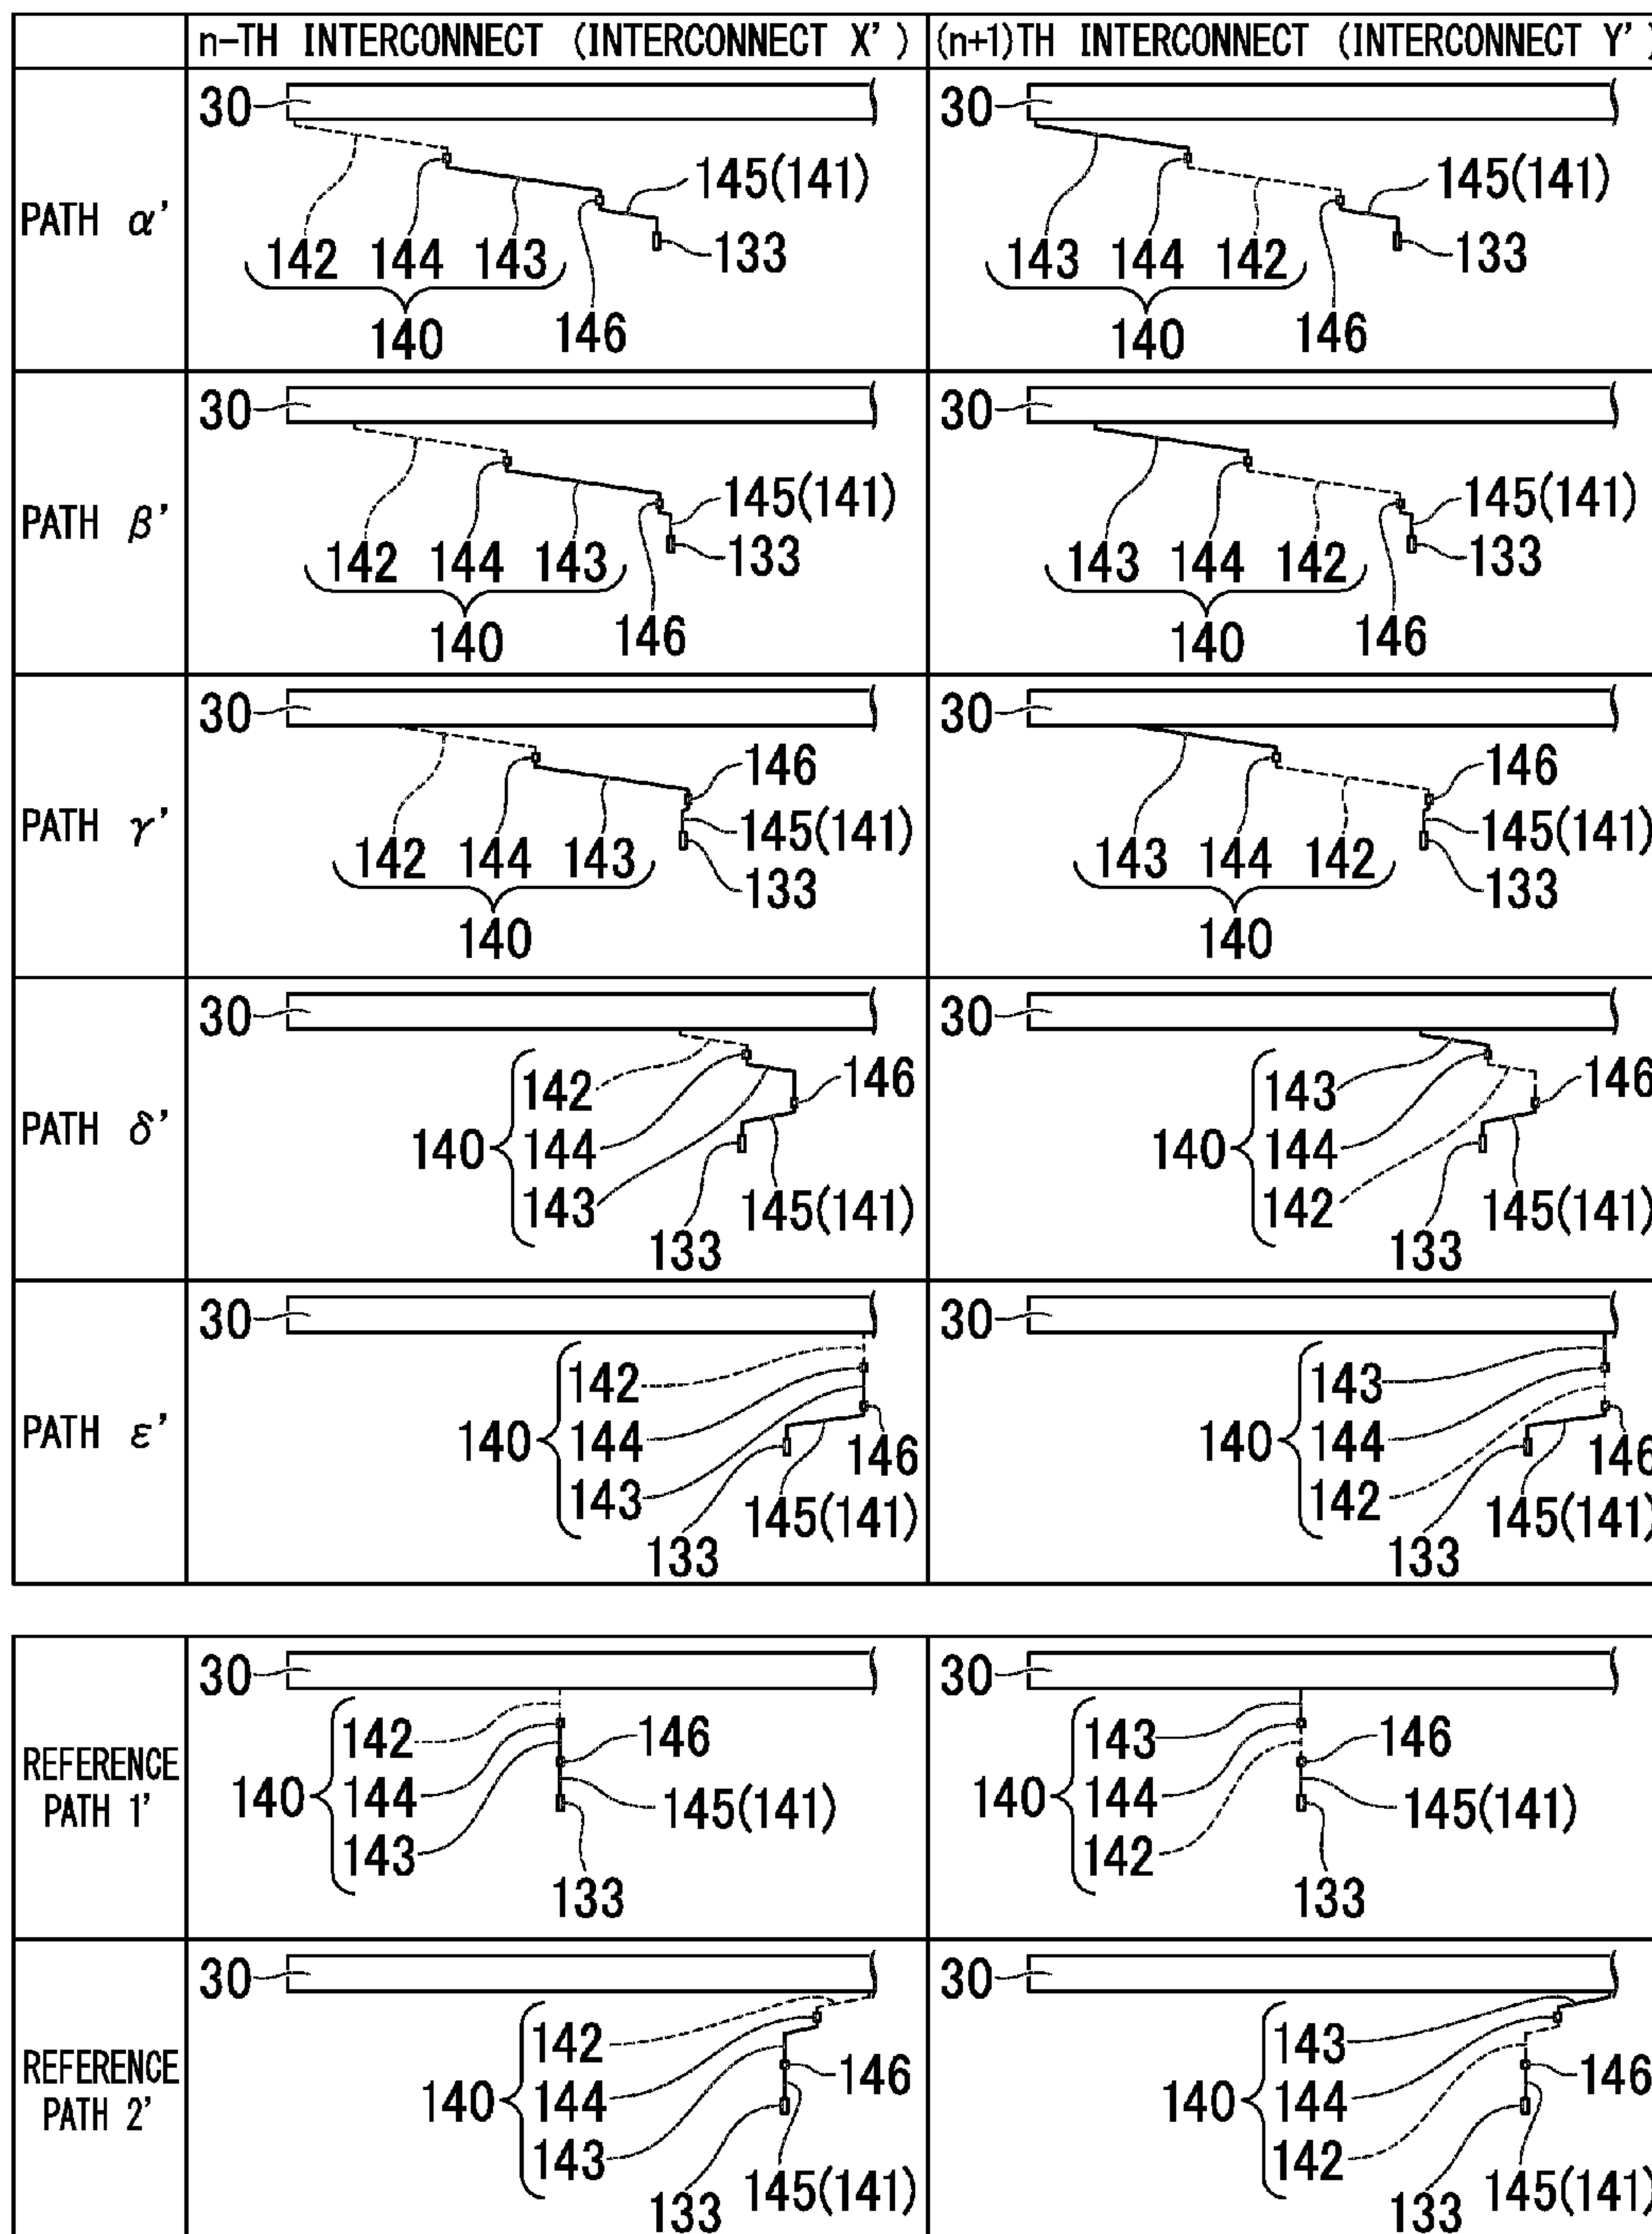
| | n-TH INTERCONNECT (INTERCONNECT X') | (n+1)TH INTERCONNECT (INTERCONNECT Y' |
|---|---|---|
| PATH $\alpha$' | 30 145(141) 142 144 143 133 140 146 | 30 145(141) 143 144 142 133 140 146 |
| PATH $\beta$' | 30 145(141) 142 144 143 133 140 146 | 30 145(141) 143 144 142 133 140 146 |
| PATH $\gamma$' | 30 146 145(141) 142 144 143 133 140 | 30 146 145(141) 143 144 142 133 140 |
| PATH $\delta$' | 30 142 146 140 144 143 145(141) 133 | 30 143 146 140 144 142 145(141) 133 |
| PATH $\varepsilon$' | 30 142 140 144 146 143 145(141) 133 | 30 143 140 144 146 142 145(141) 133 |

| | | |
|---|---|---|
| REFERENCE PATH 1' | 30 142 146 140 144 145(141) 143 133 | 30 143 146 140 144 145(141) 142 133 |
| REFERENCE PATH 2' | 30 142 140 144 146 143 133 145(141) | 30 143 140 144 146 142 133 145(141) |